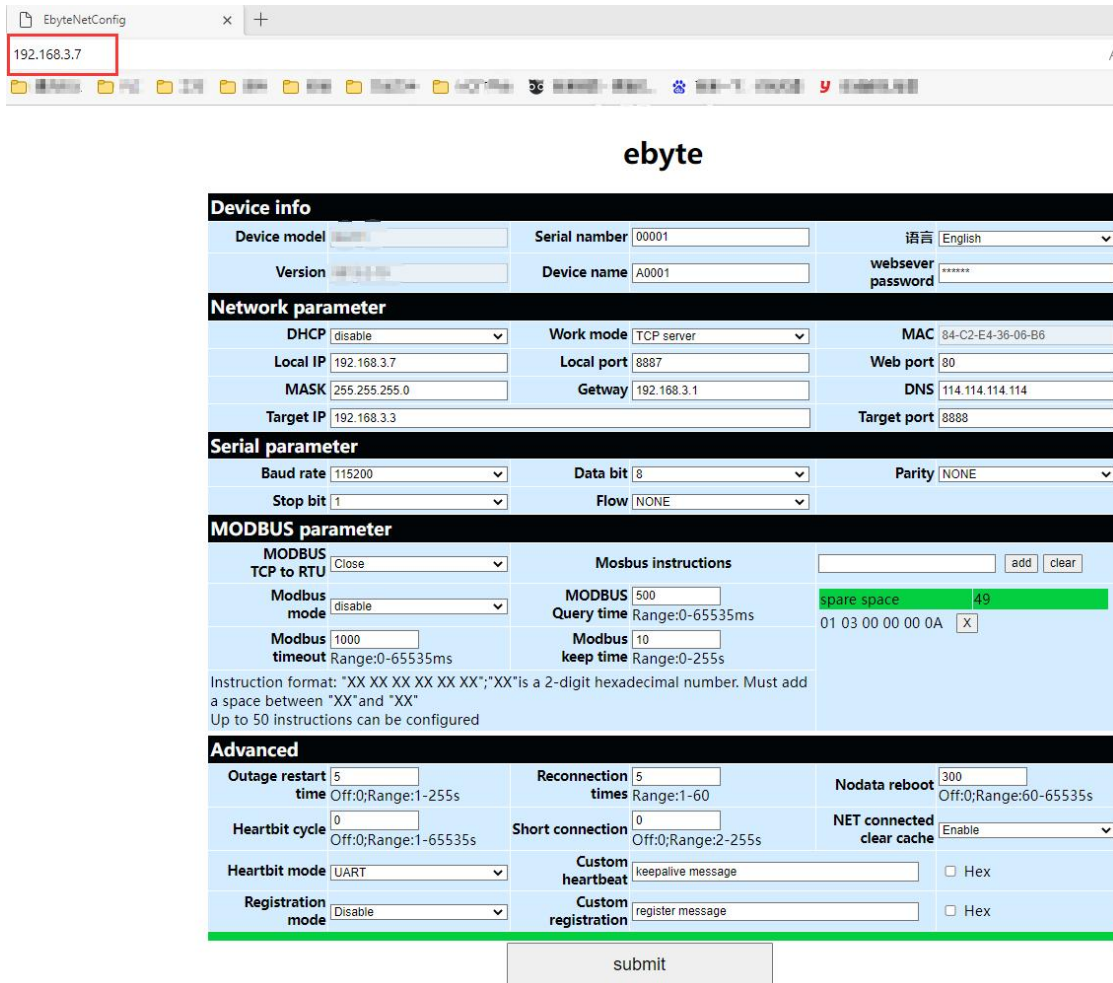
EbyteNetConfig × +

192.168.3.7

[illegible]

ebyte

Device info

| Device model | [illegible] | Serial namber | 00001 | 语言 | English |
|---|---|---|---|---|---|
| Version | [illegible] | Device name | A0001 | websever password | ****** |

Network parameter

| DHCP | disable | Work mode | TCP server | MAC | 84-C2-E4-36-06-B6 |
|---|---|---|---|---|---|
| Local IP | 192.168.3.7 | Local port | 8887 | Web port | 80 |
| MASK | 255.255.255.0 | Getway | 192.168.3.1 | DNS | 114.114.114.114 |
| Target IP | 192.168.3.3 | | | Target port | 8888 |

Serial parameter

| Baud rate | 115200 | Data bit | 8 | Parity | NONE |
|---|---|---|---|---|---|
| Stop bit | 1 | Flow | NONE | | |

MODBUS parameter

| MODBUS TCP to RTU | Close | Mosbus instructions | | add clear |
|---|---|---|---|---|
| Modbus mode | disable | MODBUS Query time | 500 Range:0-65535ms | spare space 49 |
| Modbus timeout | 1000 Range:0-65535ms | Modbus keep time | 10 Range:0-255s | 01 03 00 00 00 0A X |

Instruction format: "XX XX XX XX XX XX";"XX"is a 2-digit hexadecimal number. Must add a space between "XX"and "XX"
Up to 50 instructions can be configured

Advanced

| Outage restart time | 5 Off:0;Range:1-255s | Reconnection times | 5 Range:1-60 | Nodata reboot | 300 Off:0;Range:60-65535s |
|---|---|---|---|---|---|
| Heartbit cycle | 0 Off:0;Range:1-65535s | Short connection | 0 Off:0;Range:2-255s | NET connected clear cache | Enable |
| Heartbit mode | UART | Custom heartbeat | keepalive message | ☐ Hex | |
| Registration mode | Disable | Custom registration | register message | ☐ Hex | |

submit